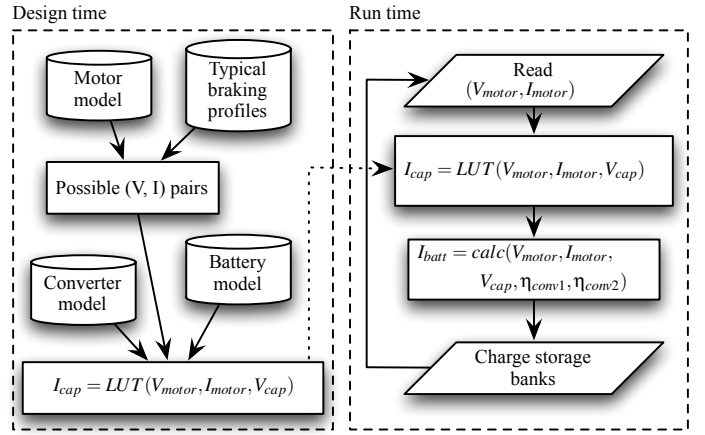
Design time

Motor model

Typical braking profiles

Possible (V, I) pairs

Converter model

Battery model

$I_{cap} = LUT(V_{motor}, I_{motor}, V_{cap})$

Run time

Read $(V_{motor}, I_{motor})$

$I_{cap} = LUT(V_{motor}, I_{motor}, V_{cap})$

$I_{batt} = calc(V_{motor}, I_{motor}, V_{cap}, \eta_{conv1}, \eta_{conv2})$

Charge storage banks